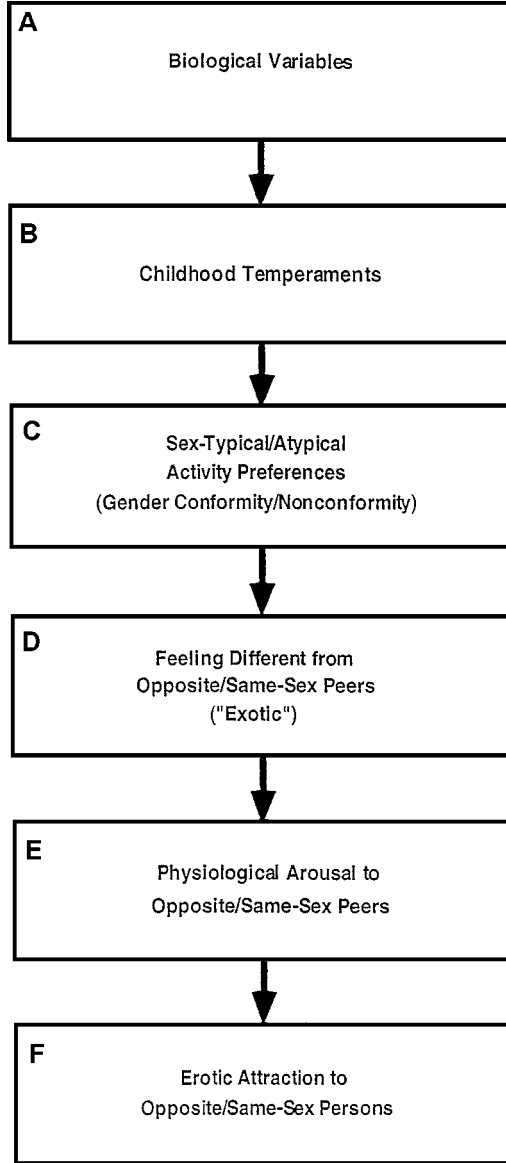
A

Biological Variables

B

Childhood Temperaments

C

Sex-Typical/Atypical Activity Preferences (Gender Conformity/Nonconformity)

D

Feeling Different from Opposite/Same-Sex Peers ("Exotic")

E

Physiological Arousal to Opposite/Same-Sex Peers

F

Erotic Attraction to Opposite/Same-Sex Persons